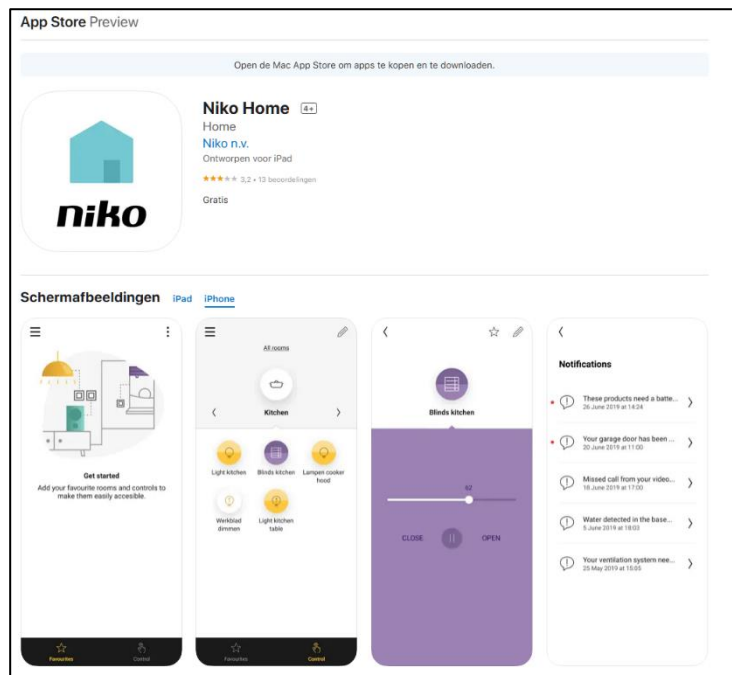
App Store Preview

Open de Mac App Store om apps te kopen en te downloaden.

niko

Niko Home 4+

Home

Niko n.v.

Ontworpen voor iPad

★★★★★ 3,2 • 13 beoordelingen

Gratis

Schermafbeeldingen iPad iPhone

Get started

Add your favourite rooms and controls to make them easily accesible.

Favourites Control

All rooms

Kitchen

Light kitchen

Blinds kitchen

Lampen cooker hood

Werkblad dimmen

Light kitchen table

Favourites Control

Blinds kitchen

67

CLOSE

OPEN

Notifications

These products need a batte...
26 June 2019 at 14:24

Your garage door has been ...
20 June 2019 at 11:00

Missed call from your video...
18 June 2019 at 17:00

Water detected in the base...
5 June 2019 at 18:03

Your ventilation system nee...
25 May 2019 at 15:05